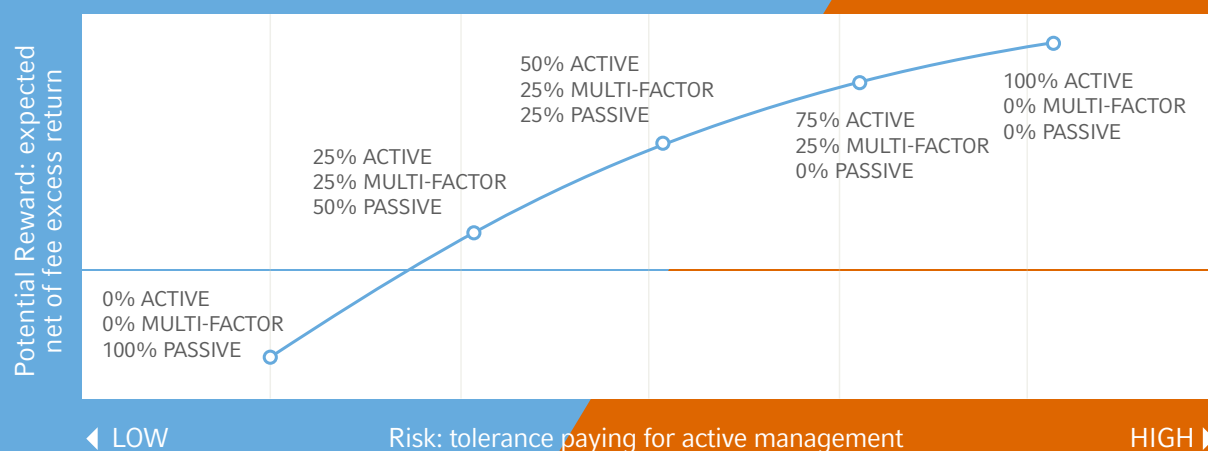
Potential Reward: expected net of fee excess return

50% ACTIVE
25% MULTI-FACTOR
25% PASSIVE

100% ACTIVE
0% MULTI-FACTOR
0% PASSIVE

75% ACTIVE
25% MULTI-FACTOR
0% PASSIVE

25% ACTIVE
25% MULTI-FACTOR
50% PASSIVE

0% ACTIVE
0% MULTI-FACTOR
100% PASSIVE

LOW
Risk: tolerance paying for active management
HIGH